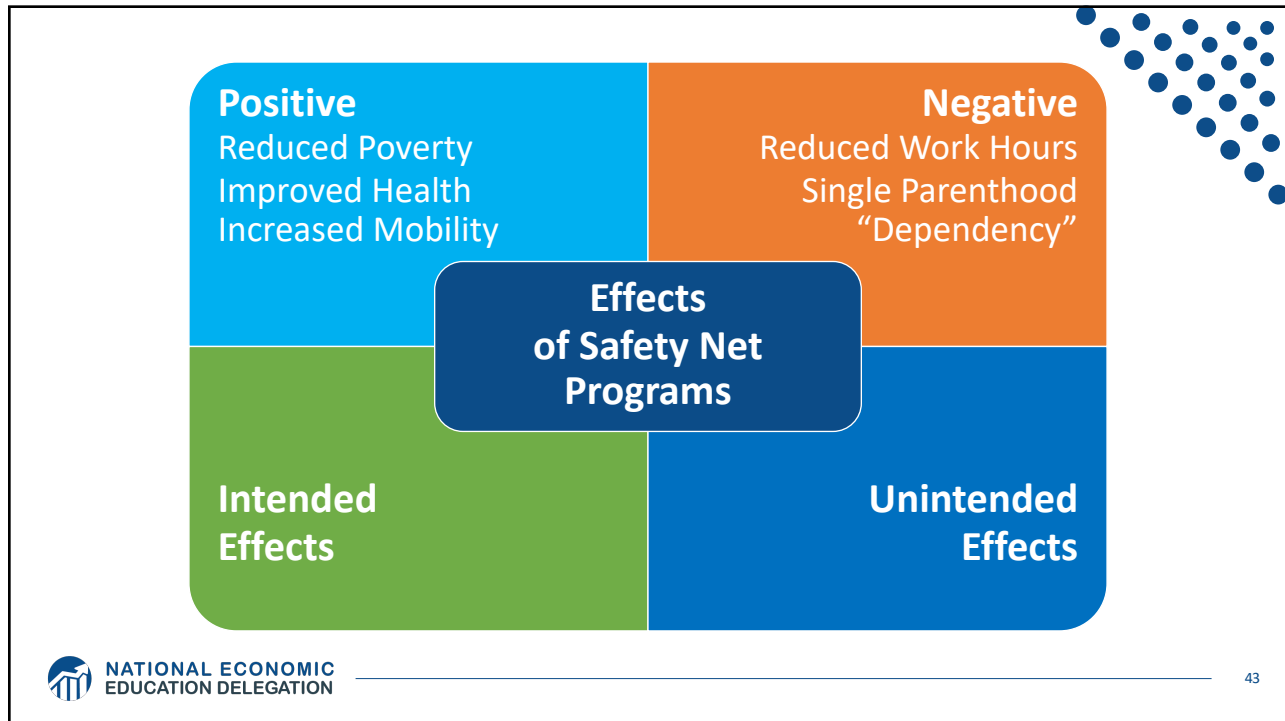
Positive
Reduced Poverty
Improved Health
Increased Mobility

Negative
Reduced Work Hours
Single Parenthood
"Dependency"

Effects of Safety Net Programs

Intended Effects

Unintended Effects

NATIONAL ECONOMIC EDUCATION DELEGATION

43